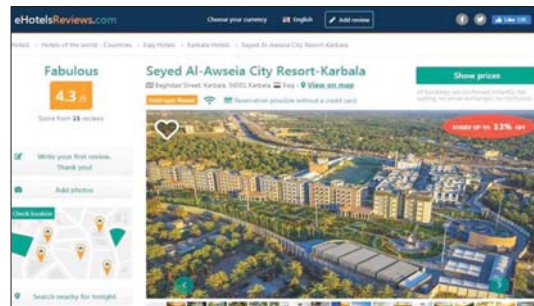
eHotelsReviews.com
Choose your currency English Add review
Like 10K

Hotels › Hotels of the world - Countries › Iraq Hotels › Karbala Hotels › Seyed Al-Awseia City Resort-Karbala

Fabulous
4.3 /5
Score from 15 reviews

Write your first review. Thank you!
Add photos
Check location
Search nearby for tonight

Seyed Al-Awseia City Resort-Karbala
Baghdad Street, Karbala, 56001 Karbala Iraq View on map
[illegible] Reservation possible without a credit card

Show prices
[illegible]

SAVED UP TO 13% OFF